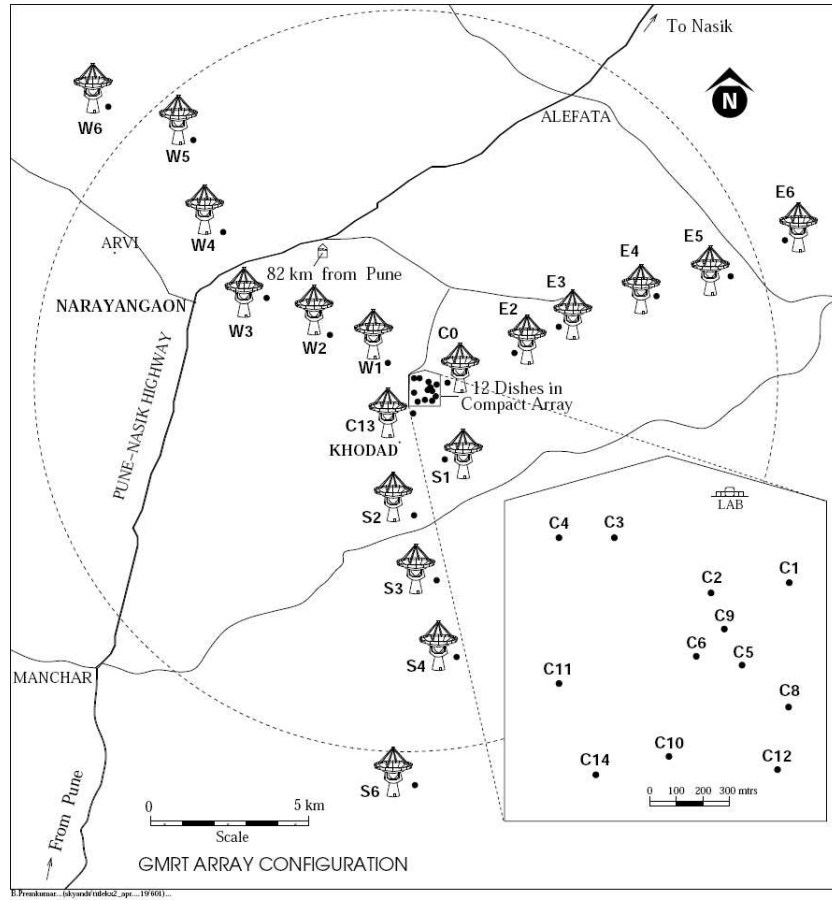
To Nasik

N

ALEFATA

W6

W5

E6

W4

E5

ARVI

E4

82 km from Pune

E3

NARAYANGAON

W3

W2

E2

C0

W1

12 Dishes in Compact Array

PUNE-NASIK HIGHWAY

C13

KHODAD

S1

S2

LAB

C4

C3

C1

C2

S3

C9

C6

C5

S4

C11

C8

MANCHAR

C10

C14

C12

S6

0 100 200 300 mtrs

From Pune

0

5 km

Scale

GMRT ARRAY CONFIGURATION

B.Premkumar....(skyandt/titlelex2_apr....19/601)...